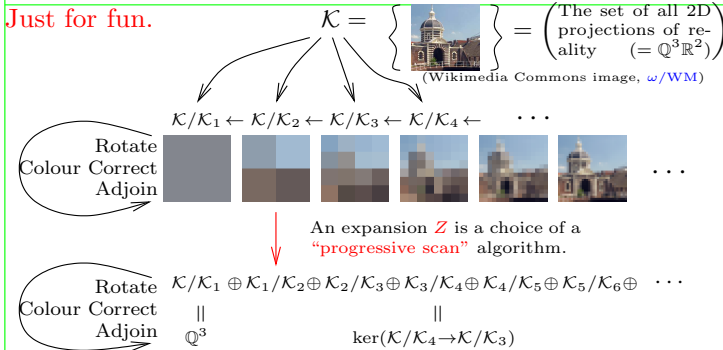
Just for fun.

$\mathcal{K} = \left\{ \quad \right\} = \begin{pmatrix} \text{The set of all 2D} \\ \text{projections of re-} \\ \text{ality} \quad (= \mathbb{Q}^3\mathbb{R}^2) \end{pmatrix}$

(Wikimedia Commons image, $\omega$/WM)

$\mathcal{K}/\mathcal{K}_1 \leftarrow \mathcal{K}/\mathcal{K}_2 \leftarrow \mathcal{K}/\mathcal{K}_3 \leftarrow \mathcal{K}/\mathcal{K}_4 \leftarrow \quad \cdots$

Rotate
Colour Correct
Adjoin

$\cdots$

An expansion $Z$ is a choice of a "progressive scan" algorithm.

Rotate
Colour Correct
Adjoin

$\mathcal{K}/\mathcal{K}_1 \oplus \mathcal{K}_1/\mathcal{K}_2 \oplus \mathcal{K}_2/\mathcal{K}_3 \oplus \mathcal{K}_3/\mathcal{K}_4 \oplus \mathcal{K}_4/\mathcal{K}_5 \oplus \mathcal{K}_5/\mathcal{K}_6 \oplus \quad \cdots$

$\|$ $\quad$ $\|$

$\mathbb{Q}^3$ $\quad$ $\ker(\mathcal{K}/\mathcal{K}_4 \to \mathcal{K}/\mathcal{K}_3)$